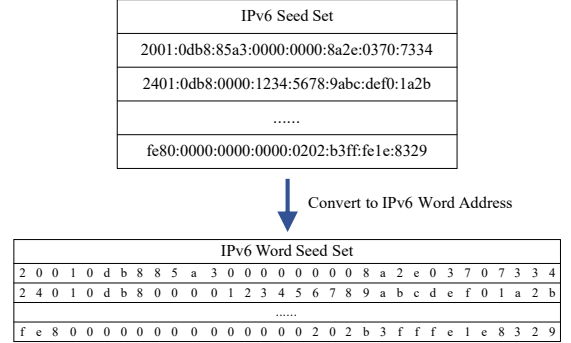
IPv6 Seed Set

2001:0db8:85a3:0000:0000:8a2e:0370:7334

2401:0db8:0000:1234:5678:9abc:def0:1a2b

......

fe80:0000:0000:0000:0202:b3ff:fe1e:8329

Convert to IPv6 Word Address

IPv6 Word Seed Set

2 0 0 1 0 d b 8 8 5 a 3 0 0 0 0 0 0 0 0 8 a 2 e 0 3 7 0 7 3 3 4

2 4 0 1 0 d b 8 0 0 0 0 1 2 3 4 5 6 7 8 9 a b c d e f 0 1 a 2 b

......

f e 8 0 0 0 0 0 0 0 0 0 0 0 0 0 0 2 0 2 b 3 f f f e 1 e 8 3 2 9